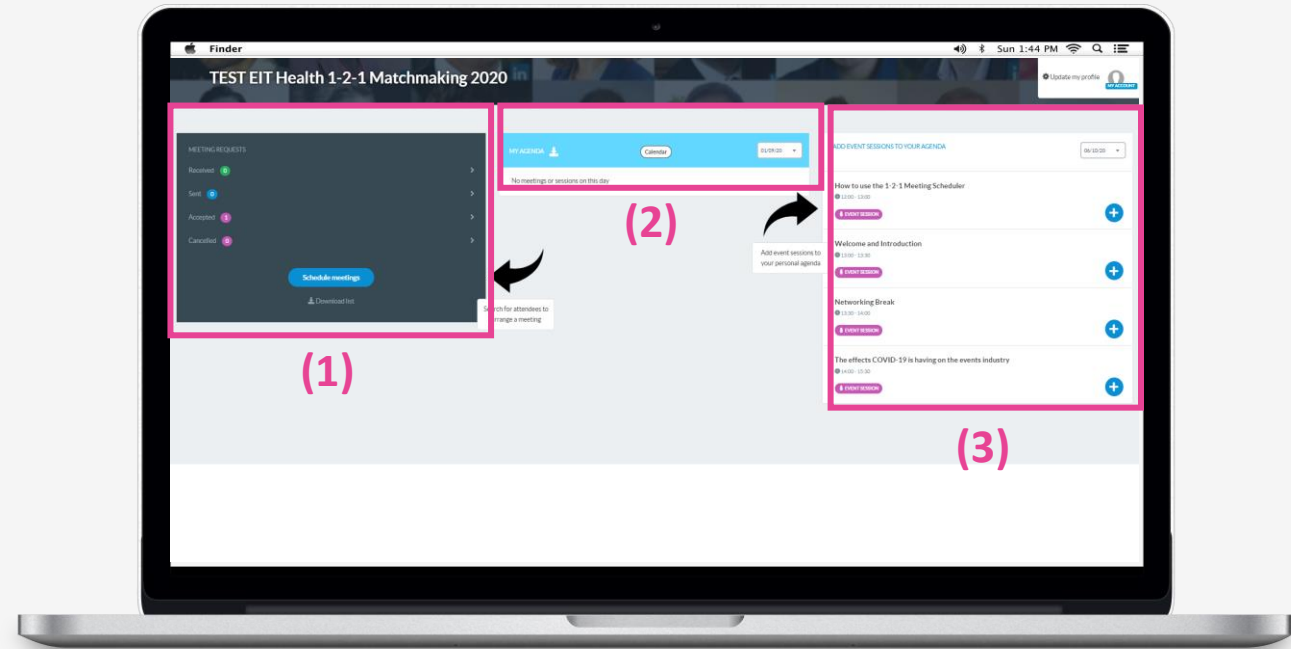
Finder

Sun 1:44 PM

TEST EIT Health 1-2-1 Matchmaking 2020

Update my profile

MY ACCOUNT

MEETING REQUESTS

Received 0

Sent 0

Accepted 1

Cancelled 0

Schedule meetings

Download list

Search for attendees to arrange a meeting

(1)

MY AGENDA

Calendar

01/09/20

No meetings or sessions on this day

(2)

Add event sessions to your personal agenda

ADD EVENT SESSIONS TO YOUR AGENDA

06/10/20

How to use the 1-2-1 Meeting Scheduler

12:00 - 13:00

EVENT SESSION

Welcome and Introduction

13:00 - 13:30

EVENT SESSION

Networking Break

13:30 - 14:00

EVENT SESSION

The effects COVID-19 is having on the events industry

14:00 - 15:30

EVENT SESSION

(3)